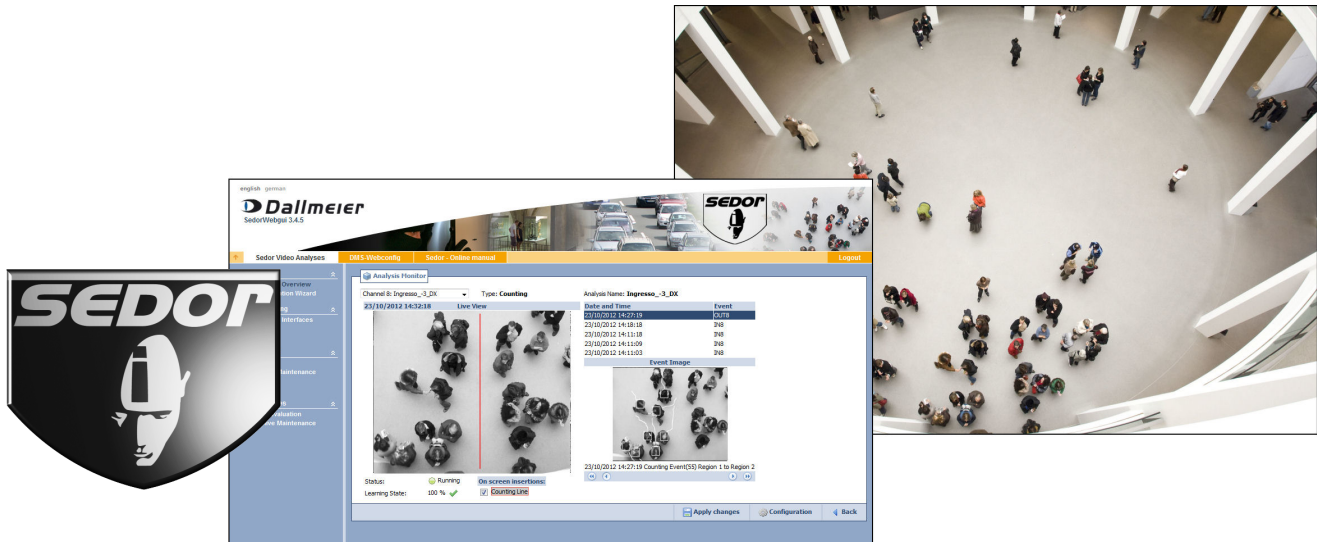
SEDOR

english german

Dallmeier

SedorWebgui 3.4.5

SEDOR

Sedor Video Analyses | DMS-Webconfig | Sedor - Online manual | Logout

Overview

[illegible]tion Wizard

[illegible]ng

Interfaces

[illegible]aintenance

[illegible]valuation

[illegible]e Maintenance

Analysis Monitor

Channel 8: Ingresso_-3_DX

Type: Counting

23/10/2012 14:32:18 Live View

Analysis Name: Ingresso_-3_DX

| Date and Time | Event |
|---|---|
| 23/10/2012 14:27:19 | OUT8 |
| 23/10/2012 14:18:18 | IN8 |
| 23/10/2012 14:11:18 | IN8 |
| 23/10/2012 14:11:09 | IN8 |
| 23/10/2012 14:11:03 | IN8 |

Event Image

23/10/2012 14:27:19 Counting Event(55) Region 1 to Region 2

Status: Running

Learning State: 100 %

On screen insertions:

Counting Line

Apply changes

Configuration

Back